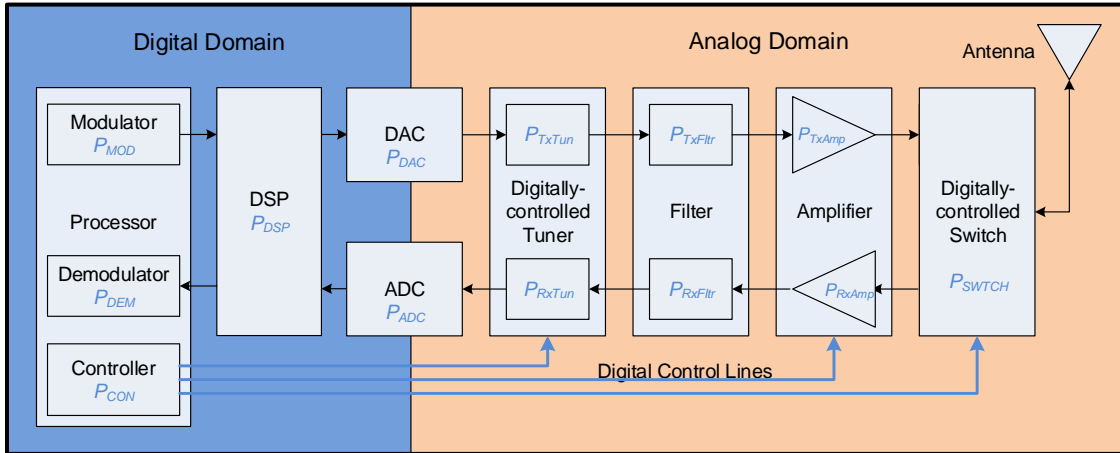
Digital Domain

Analog Domain

Antenna

Modulator
$P_{MOD}$

Processor

Demodulator
$P_{DEM}$

Controller
$P_{CON}$

DSP
$P_{DSP}$

DAC
$P_{DAC}$

ADC
$P_{ADC}$

$P_{TxTun}$

Digitally-controlled Tuner

$P_{RxTun}$

$P_{TxFltr}$

Filter

$P_{RxFltr}$

$P_{TxAmp}$

Amplifier

$P_{RxAmp}$

Digitally-controlled Switch

$P_{SWTCH}$

Digital Control Lines